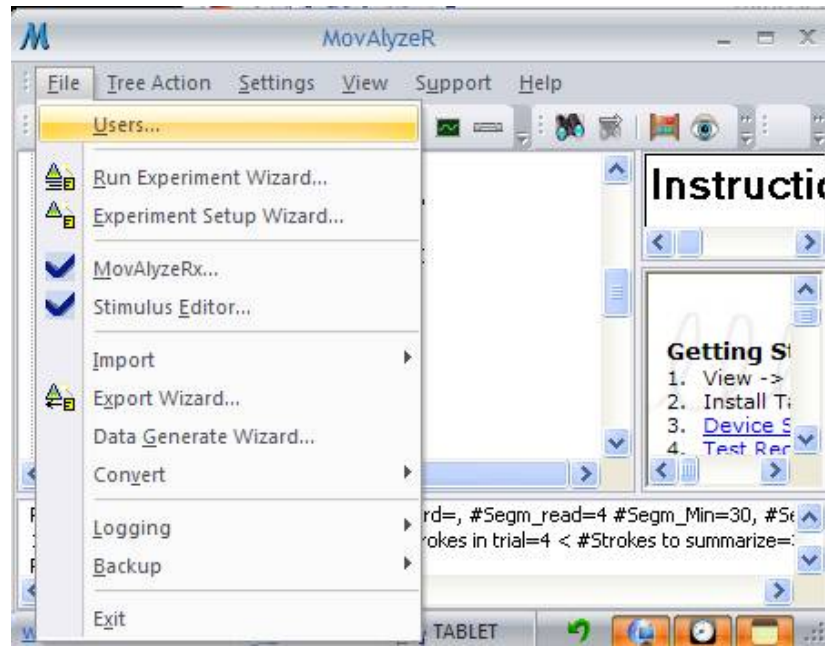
MovAlyzeR

File Tree Action Settings View Support Help

Users...

Run Experiment Wizard...

Experiment Setup Wizard...

MovAlyzeRx...

Stimulus Editor...

Import

Export Wizard...

Data Generate Wizard...

Convert

Logging

Backup

Exit

Instructic

Getting St
1. View ->
2. Install T
3. Device S
4. Test Rec

rd=, #Segm_read=4 #Segm_Min=30, #Se
rokes in trial=4 < #Strokes to summarize=

TABLET